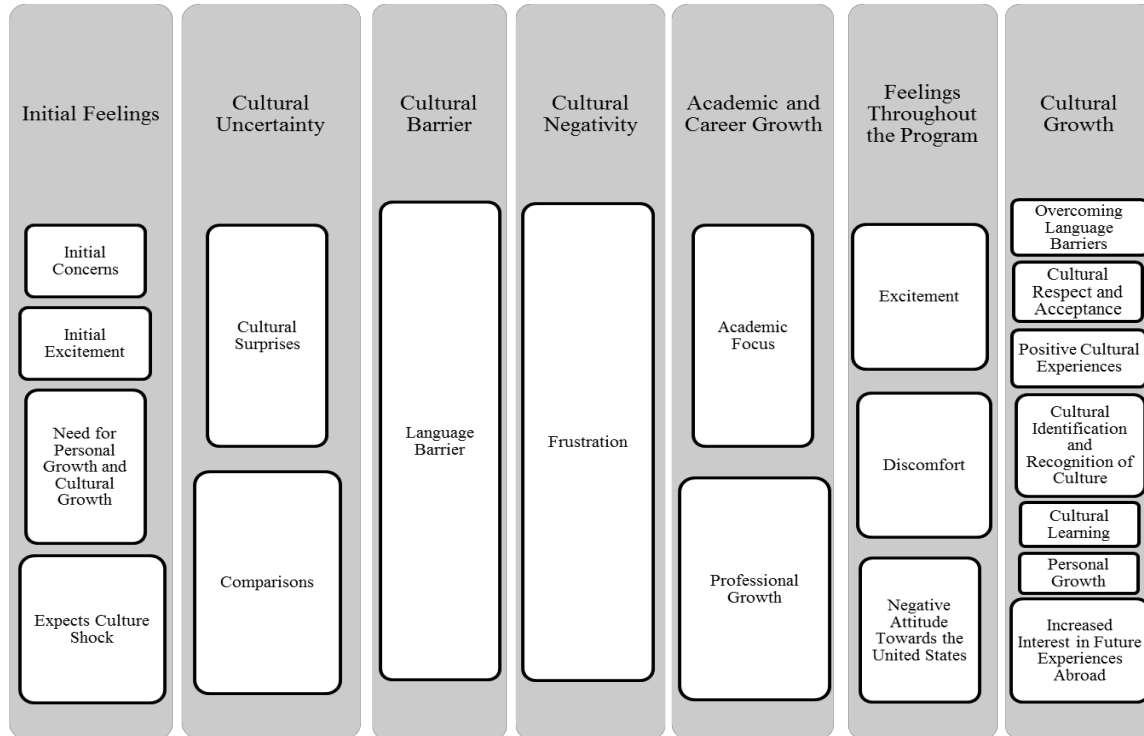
Initial Feelings

Initial Concerns

Initial Excitement

Need for Personal Growth and Cultural Growth

Expects Culture Shock

Cultural Uncertainty

Cultural Surprises

Comparisons

Cultural Barrier

Language Barrier

Cultural Negativity

Frustration

Academic and Career Growth

Academic Focus

Professional Growth

Feelings Throughout the Program

Excitement

Discomfort

Negative Attitude Towards the United States

Cultural Growth

Overcoming Language Barriers

Cultural Respect and Acceptance

Positive Cultural Experiences

Cultural Identification and Recognition of Culture

Cultural Learning

Personal Growth

Increased Interest in Future Experiences Abroad